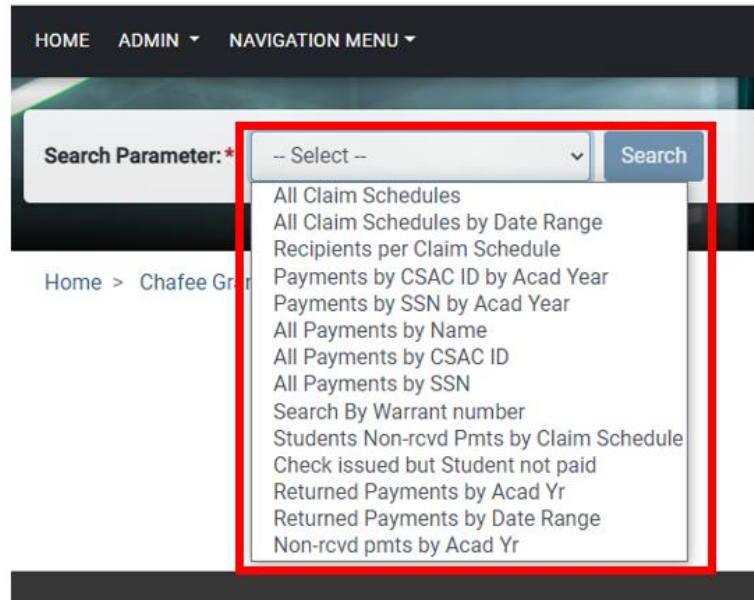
HOME ADMIN ▾ NAVIGATION MENU ▾

Search Parameter:* -- Select -- Search

Home > Chafee Gra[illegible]

All Claim Schedules
All Claim Schedules by Date Range
Recipients per Claim Schedule
Payments by CSAC ID by Acad Year
Payments by SSN by Acad Year
All Payments by Name
All Payments by CSAC ID
All Payments by SSN
Search By Warrant number
Students Non-rcvd Pmts by Claim Schedule
Check issued but Student not paid
Returned Payments by Acad Yr
Returned Payments by Date Range
Non-rcvd pmts by Acad Yr